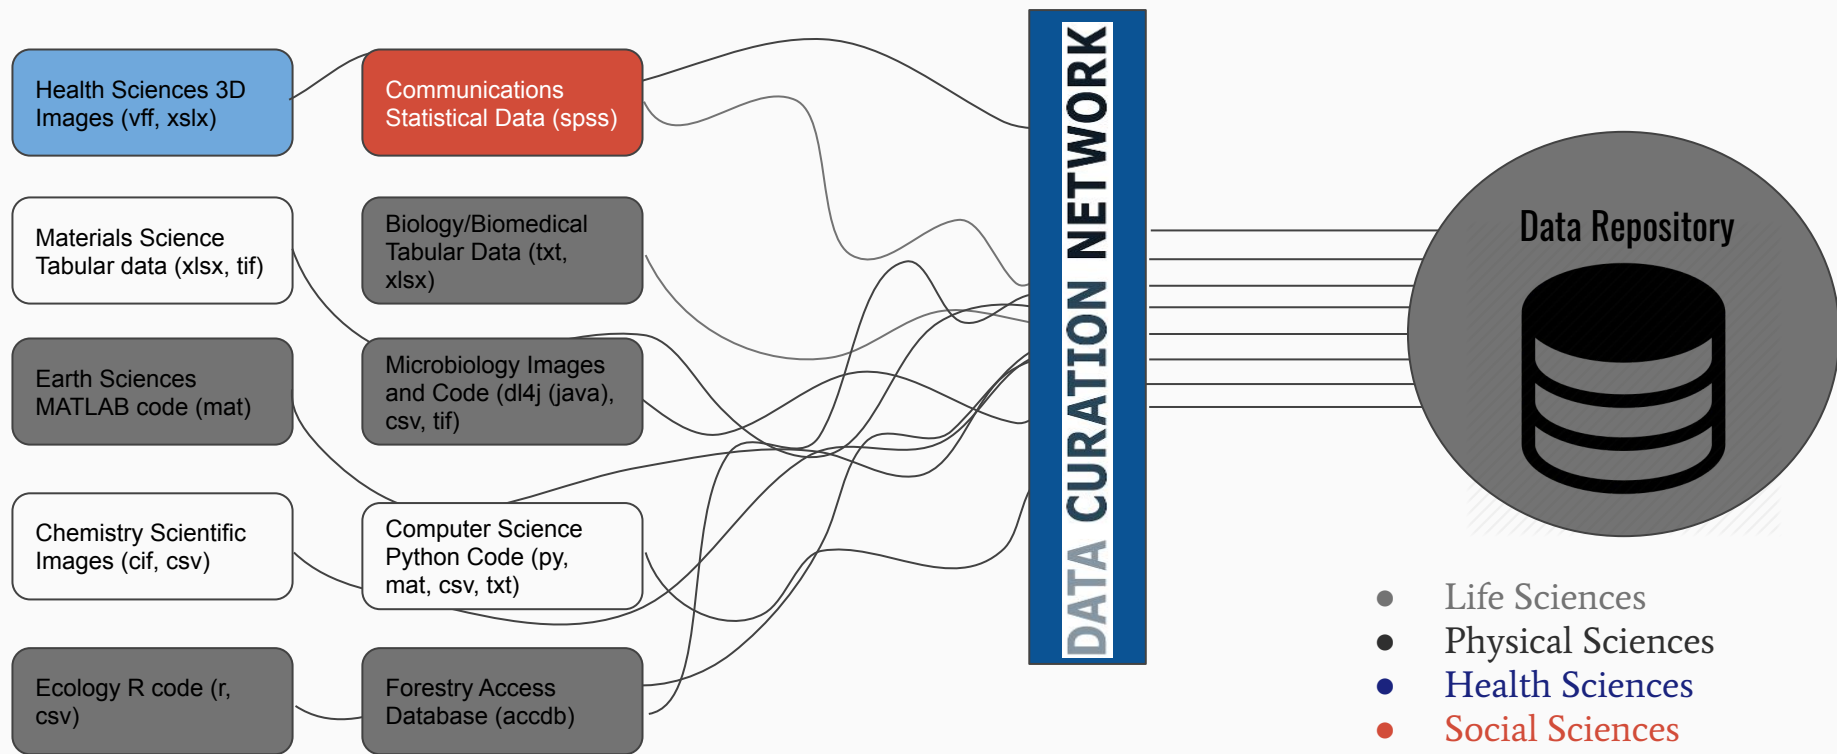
Health Sciences 3D Images (vff, xslx)

Communications Statistical Data (spss)

Materials Science Tabular data (xlsx, tif)

Biology/Biomedical Tabular Data (txt, xlsx)

Earth Sciences MATLAB code (mat)

Microbiology Images and Code (dl4j (java), csv, tif)

Chemistry Scientific Images (cif, csv)

Computer Science Python Code (py, mat, csv, txt)

Ecology R code (r, csv)

Forestry Access Database (accdb)

DATA CURATION NETWORK

Data Repository

- Life Sciences
- Physical Sciences
- Health Sciences
- Social Sciences